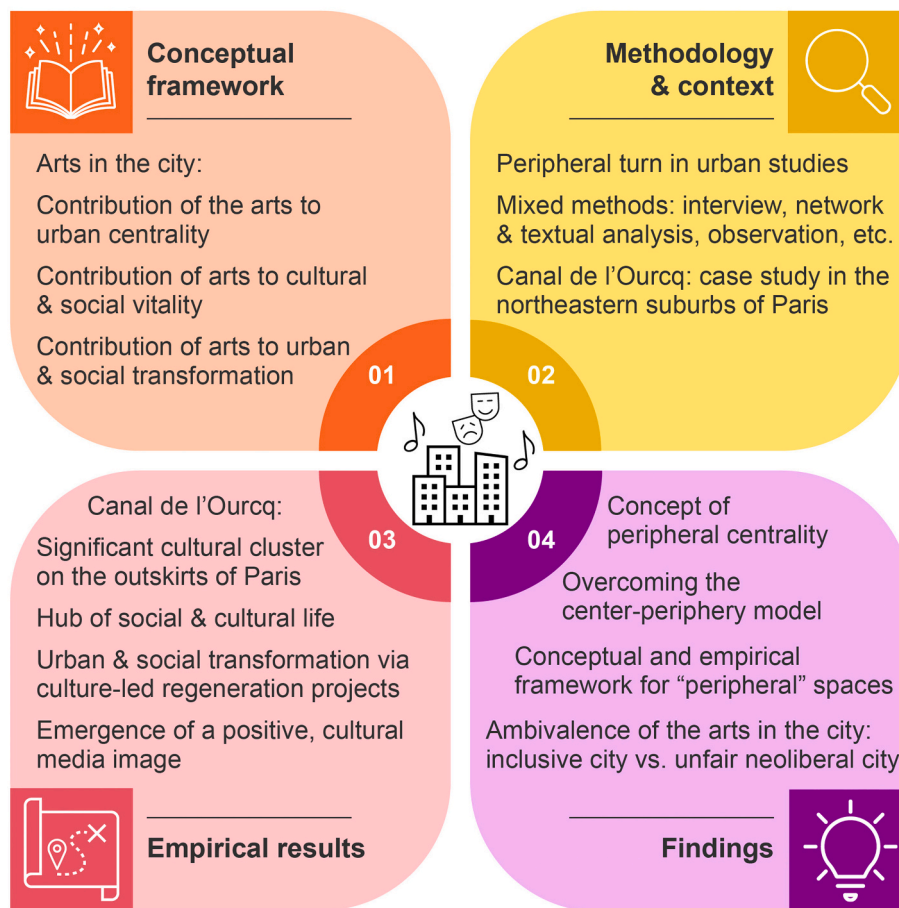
Conceptual framework

Arts in the city:

Contribution of the arts to urban centrality

Contribution of arts to cultural & social vitality

Contribution of arts to urban & social transformation

Methodology & context

Peripheral turn in urban studies

Mixed methods: interview, network & textual analysis, observation, etc.

Canal de l'Ourcq: case study in the northeastern suburbs of Paris

01

02

03

04

Canal de l'Ourcq:

Significant cultural cluster on the outskirts of Paris

Hub of social & cultural life

Urban & social transformation via culture-led regeneration projects

Emergence of a positive, cultural media image

Concept of peripheral centrality

Overcoming the center-periphery model

Conceptual and empirical framework for "peripheral" spaces

Ambivalence of the arts in the city: inclusive city vs. unfair neoliberal city

Empirical results

Findings